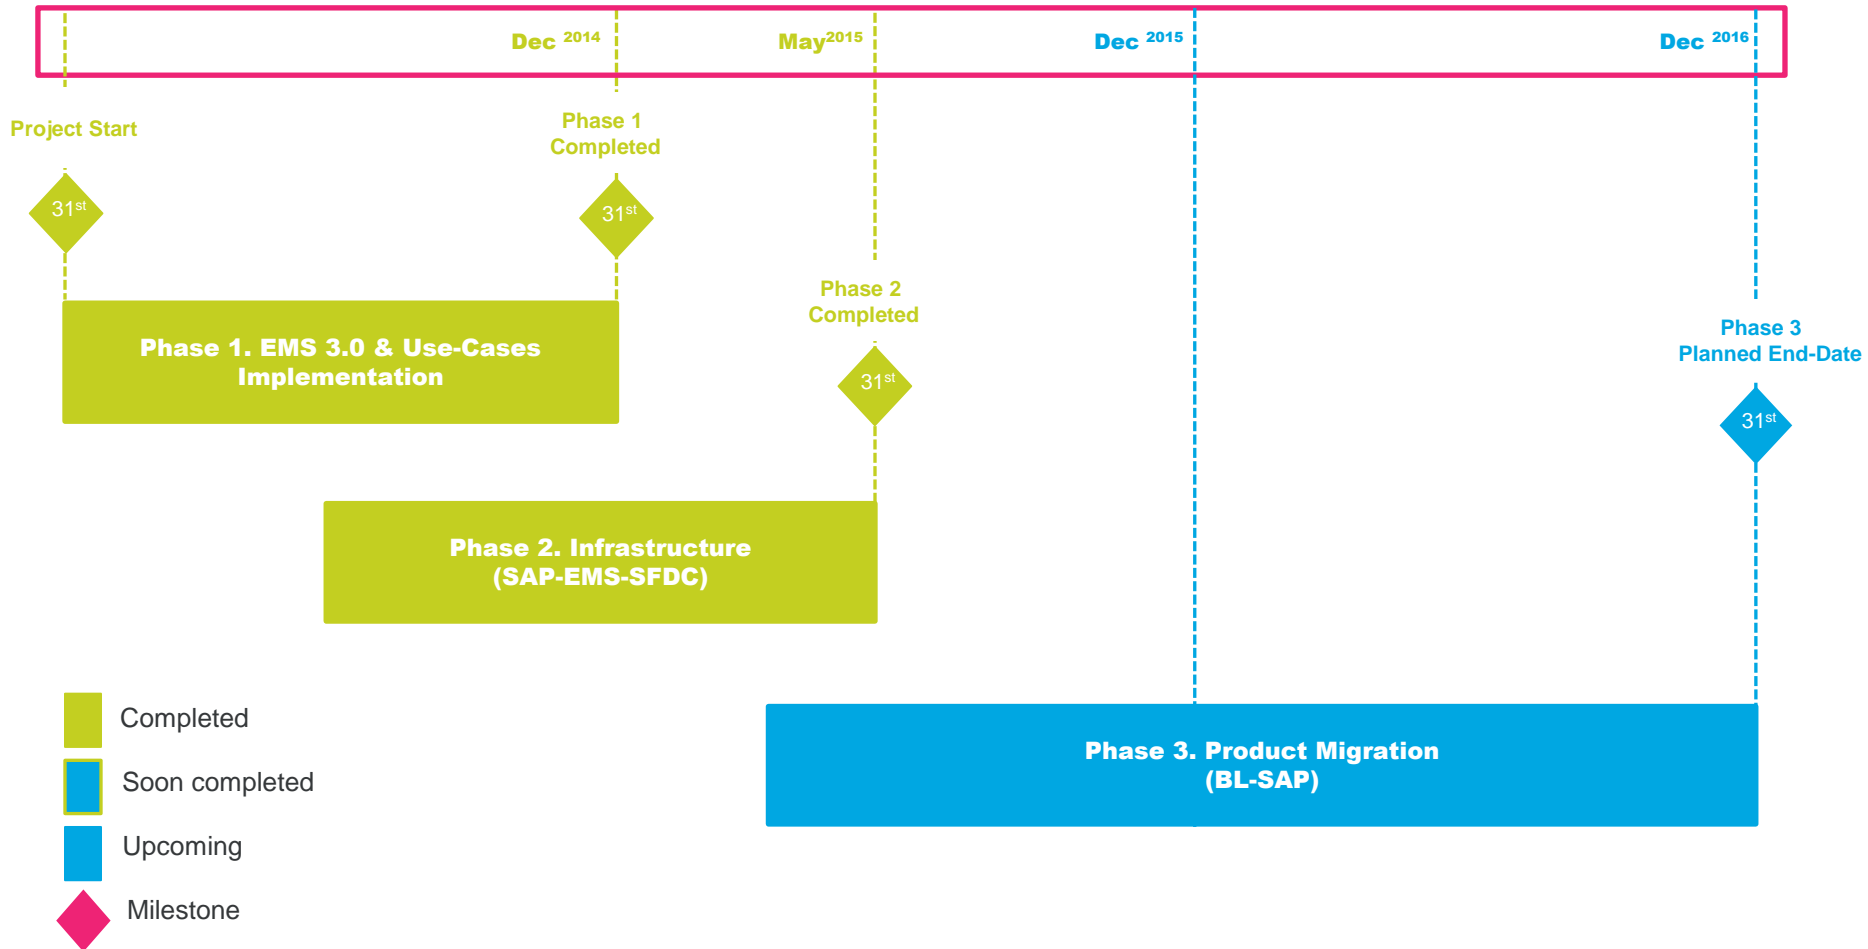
Dec $^{2014}$ May$^{2015}$ Dec $^{2015}$ Dec $^{2016}$

Project Start

31$^{st}$

Phase 1 Completed

31$^{st}$

Phase 1. EMS 3.0 & Use-Cases Implementation

Phase 2 Completed

31$^{st}$

Phase 3 Planned End-Date

31$^{st}$

Phase 2. Infrastructure (SAP-EMS-SFDC)

Completed

Soon completed

Upcoming

Milestone

Phase 3. Product Migration (BL-SAP)